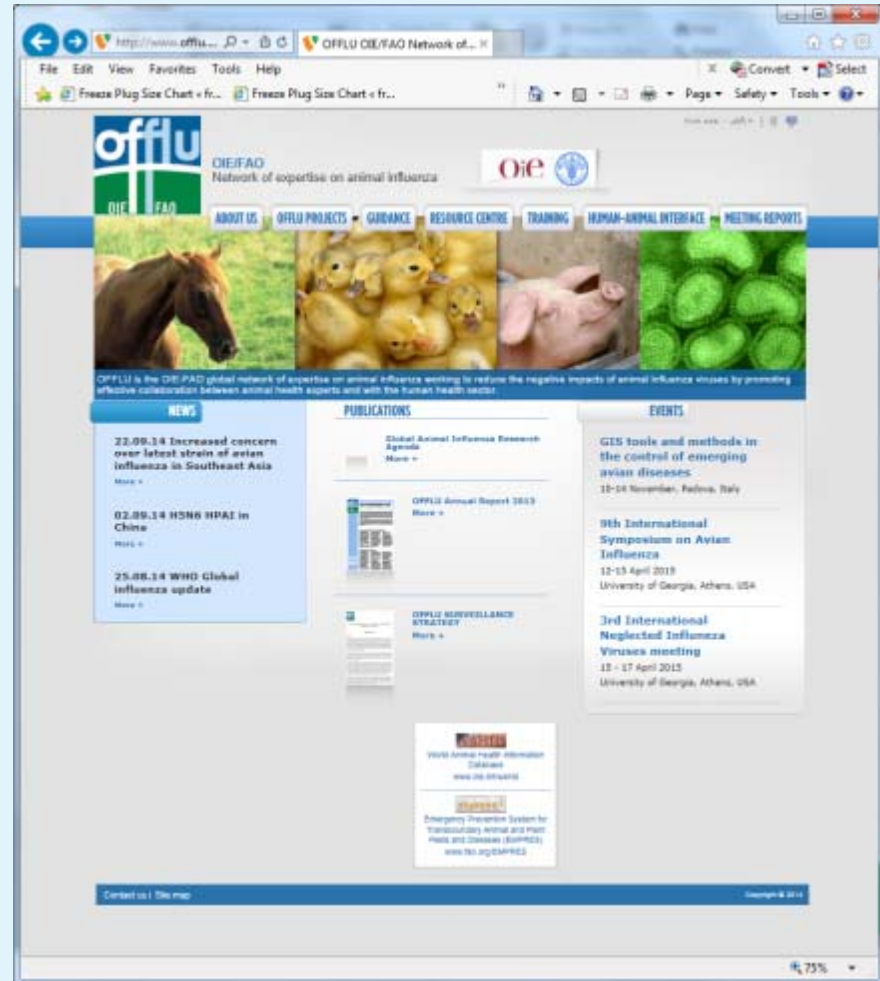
http://www.offlu... OFFLU OIE/FAO Network of...

File Edit View Favorites Tools Help

Convert Select

Freeze Plug Size Chart « fr... Freeze Plug Size Chart « fr...

Page Safety Tools

offlu

OIE FAO

OIE/FAO
Network of expertise on animal influenza

OIE

ABOUT US OFFLU PROJECTS GUIDANCE RESOURCE CENTRE TRAINING HUMAN-ANIMAL INTERFACE MEETING REPORTS

OFFLU is the OIE-FAO global network of expertise on animal influenza working to reduce the negative impacts of animal influenza viruses by promoting effective collaboration between animal health experts and with the human health sector.

NEWS

22.09.14 Increased concern over latest strain of avian influenza in Southeast Asia
More »

02.09.14 H5N6 HPAI in China
More »

25.08.14 WHO Global influenza update
More »

PUBLICATIONS

Global Animal Influenza Research Agenda
More »

OFFLU Annual Report 2013
More »

OFFLU SURVEILLANCE STRATEGY
More »

EVENTS

GIS tools and methods in the control of emerging avian diseases
10-14 November, Padova, Italy

9th International Symposium on Avian Influenza
12-15 April 2015
University of Georgia, Athens, USA

3rd International Neglected Influenza Viruses meeting
15 - 17 April 2015
University of Georgia, Athens, USA

World Animal Health Information Database
www.oie.int/wahis

Emergency Prevention System for Transboundary Animal and Plant Pests and Diseases (EMPRES)
www.fao.org/EMPRES

Contact us | Site map

Copyright © 2014

75%